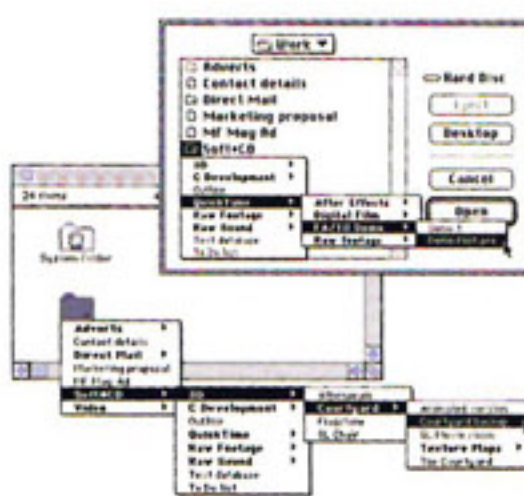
Work ▼

Adverts
Contact details
Direct Mail
Marketing proposal
MF Mag Ad
Soft+CD

Hard Disc
Eject
Desktop
Cancel
Open

3D ▸
C Development ▸
Outline
QuickTime ▸
Raw Footage ▸
Raw Sound ▸
Text database
To Do list

After Effects ▸
Digital Film ▸
FX/3D Demo ▸
Raw Footage ▸

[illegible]
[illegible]

24 items

System Folder

Adverts ▸
Contact details
Direct Mail ▸
Marketing proposal
MF Mag Ad
Soft+CD ▸
Video ▸

3D ▸
C Development ▸
Outline
QuickTime ▸
Raw Footage ▸
Raw Sound ▸
Text database
To Do list

Afterpath
Courtyard ▸
FluidFlow
GL Chair

animated version
Courtyard Design
GL Movie
Texture Maps ▸
The Courtyard